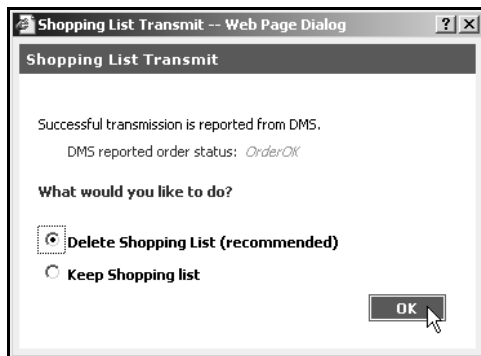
Shopping List Transmit -- Web Page Dialog ? X

Shopping List Transmit

Successful transmission is reported from DMS.

DMS reported order status: OrderOK

What would you like to do?

Delete Shopping List (recommended)

Keep Shopping list

OK